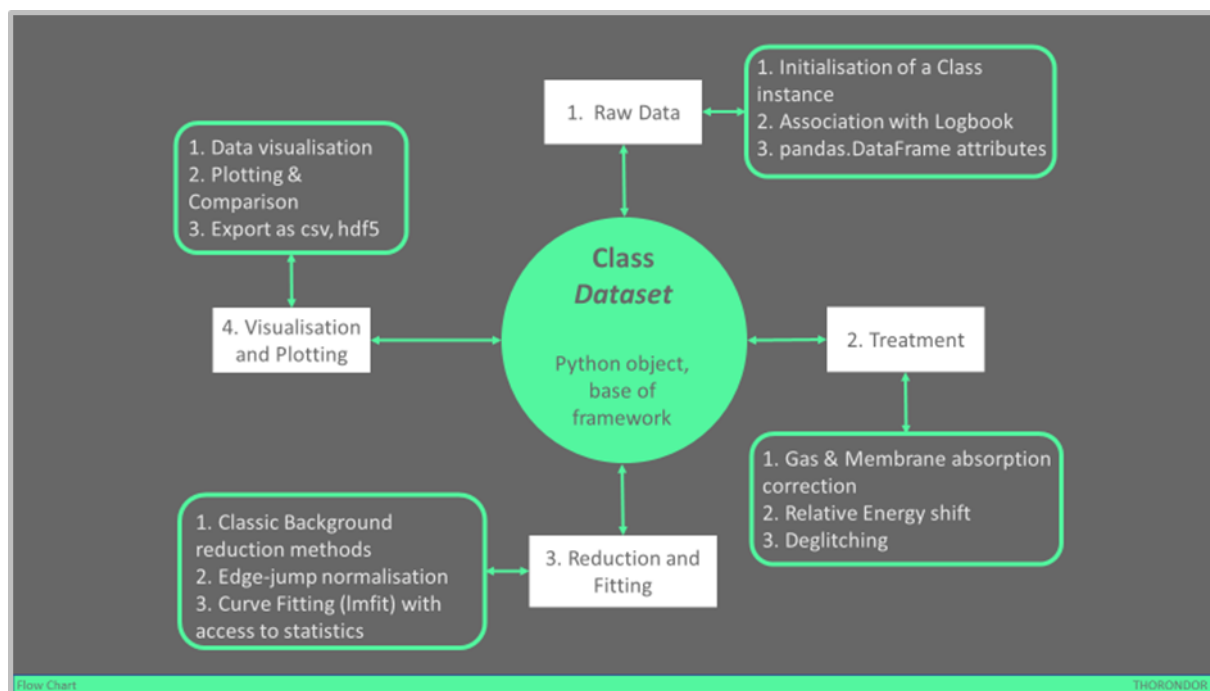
1. Raw Data

1. Initialisation of a Class instance
2. Association with Logbook
3. pandas.DataFrame attributes

1. Data visualisation
2. Plotting & Comparison
3. Export as csv, hdf5

Class
*Dataset*

Python object, base of framework

4. Visualisation and Plotting

2. Treatment

1. Gas & Membrane absorption correction
2. Relative Energy shift
3. Deglitching

1. Classic Background reduction methods
2. Edge-jump normalisation
3. Curve Fitting (lmfit) with access to statistics

3. Reduction and Fitting

Flow Chart

THORONDOR